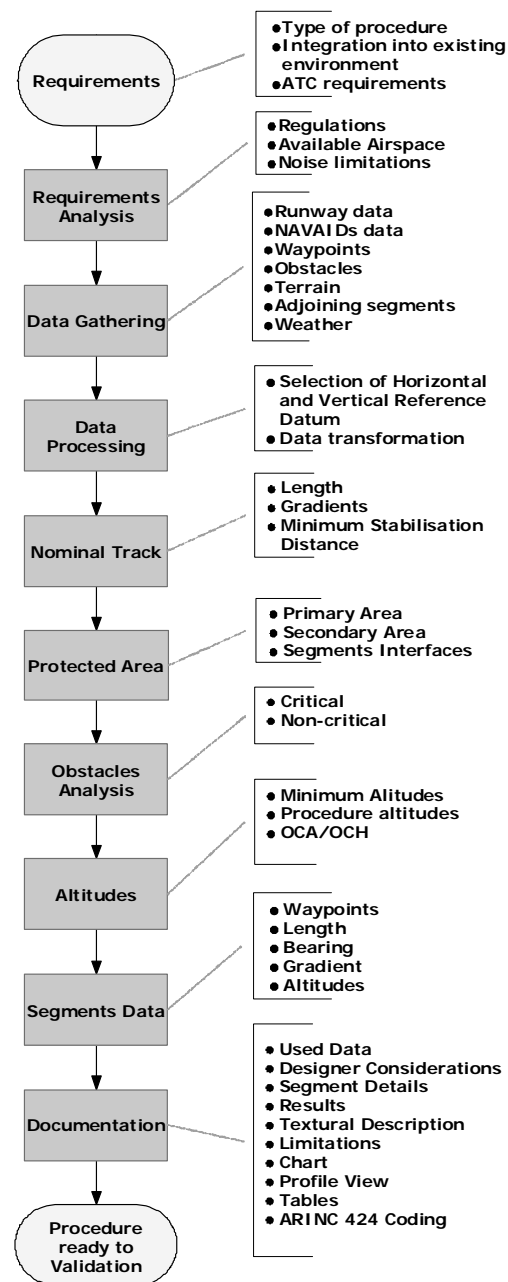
Requirements

• Type of procedure
• Integration into existing environment
• ATC requirements

Requirements Analysis

• Regulations
• Available Airspace
• Noise limitations

Data Gathering

• Runway data
• NAVAIDs data
• Waypoints
• Obstacles
• Terrain
• Adjoining segments
• Weather

Data Processing

• Selection of Horizontal and Vertical Reference Datum
• Data transformation

Nominal Track

• Length
• Gradients
• Minimum Stabilisation Distance

Protected Area

• Primary Area
• Secondary Area
• Segments Interfaces

Obstacles Analysis

• Critical
• Non-critical

Altitudes

• Minimum Alitudes
• Procedure altitudes
• OCA/OCH

Segments Data

• Waypoints
• Length
• Bearing
• Gradient
• Altitudes

Documentation

• Used Data
• Designer Considerations
• Segment Details
• Results
• Textural Description
• Limitations
• Chart
• Profile View
• Tables
• ARINC 424 Coding

Procedure ready to Validation